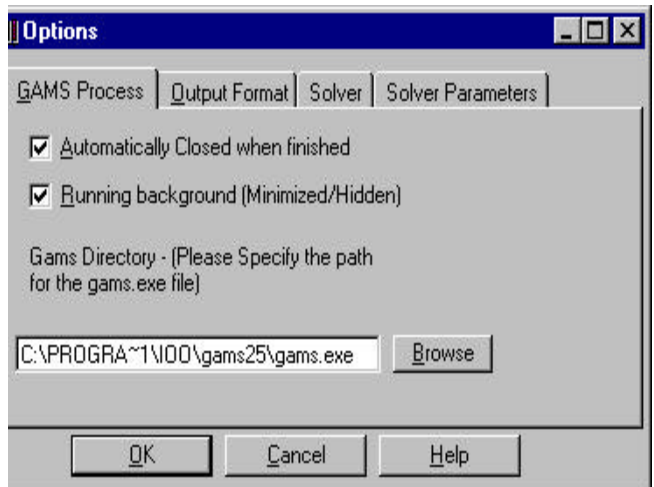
Options

GAMS Process | Output Format | Solver | Solver Parameters

☑ Automatically Closed when finished

☑ Running background (Minimized/Hidden)

Gams Directory - (Please Specify the path for the gams.exe file)

C:\PROGRA~1\IOO\gams25\gams.exe

Browse

OK

Cancel

Help